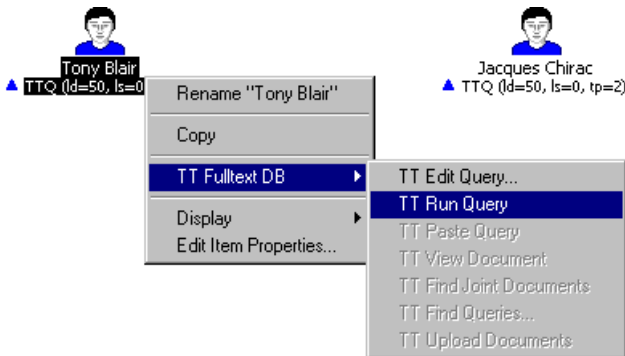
Tony Blair
TTQ (ld=50, ls=0

Rename "Tony Blair"
Copy
TT Fulltext DB
Display
Edit Item Properties...

TT Edit Query...
TT Run Query
TT Paste Query
TT View Document
TT Find Joint Documents
TT Find Queries...
TT Upload Documents

Jacques Chirac
TTQ (ld=50, ls=0, tp=2)